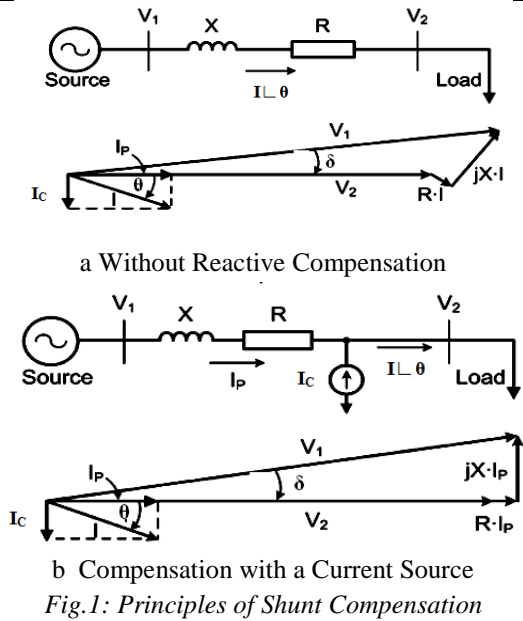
$V_1$ X R $V_2$
Source Load
$I \angle \theta$
$V_1$
$I_P$
$\delta$
$I_C$ $\theta$ $V_2$ $R \cdot I$ $jX \cdot I$
I

a Without Reactive Compensation

$V_1$ X R $V_2$
Source $I_P$ $I_C$ $I \angle \theta$ Load
$V_1$
$I_P$ $jX \cdot I_P$
$\delta$
$I_C$ $\theta$ $V_2$ $R \cdot I_P$
I

b Compensation with a Current Source
*Fig.1: Principles of Shunt Compensation*